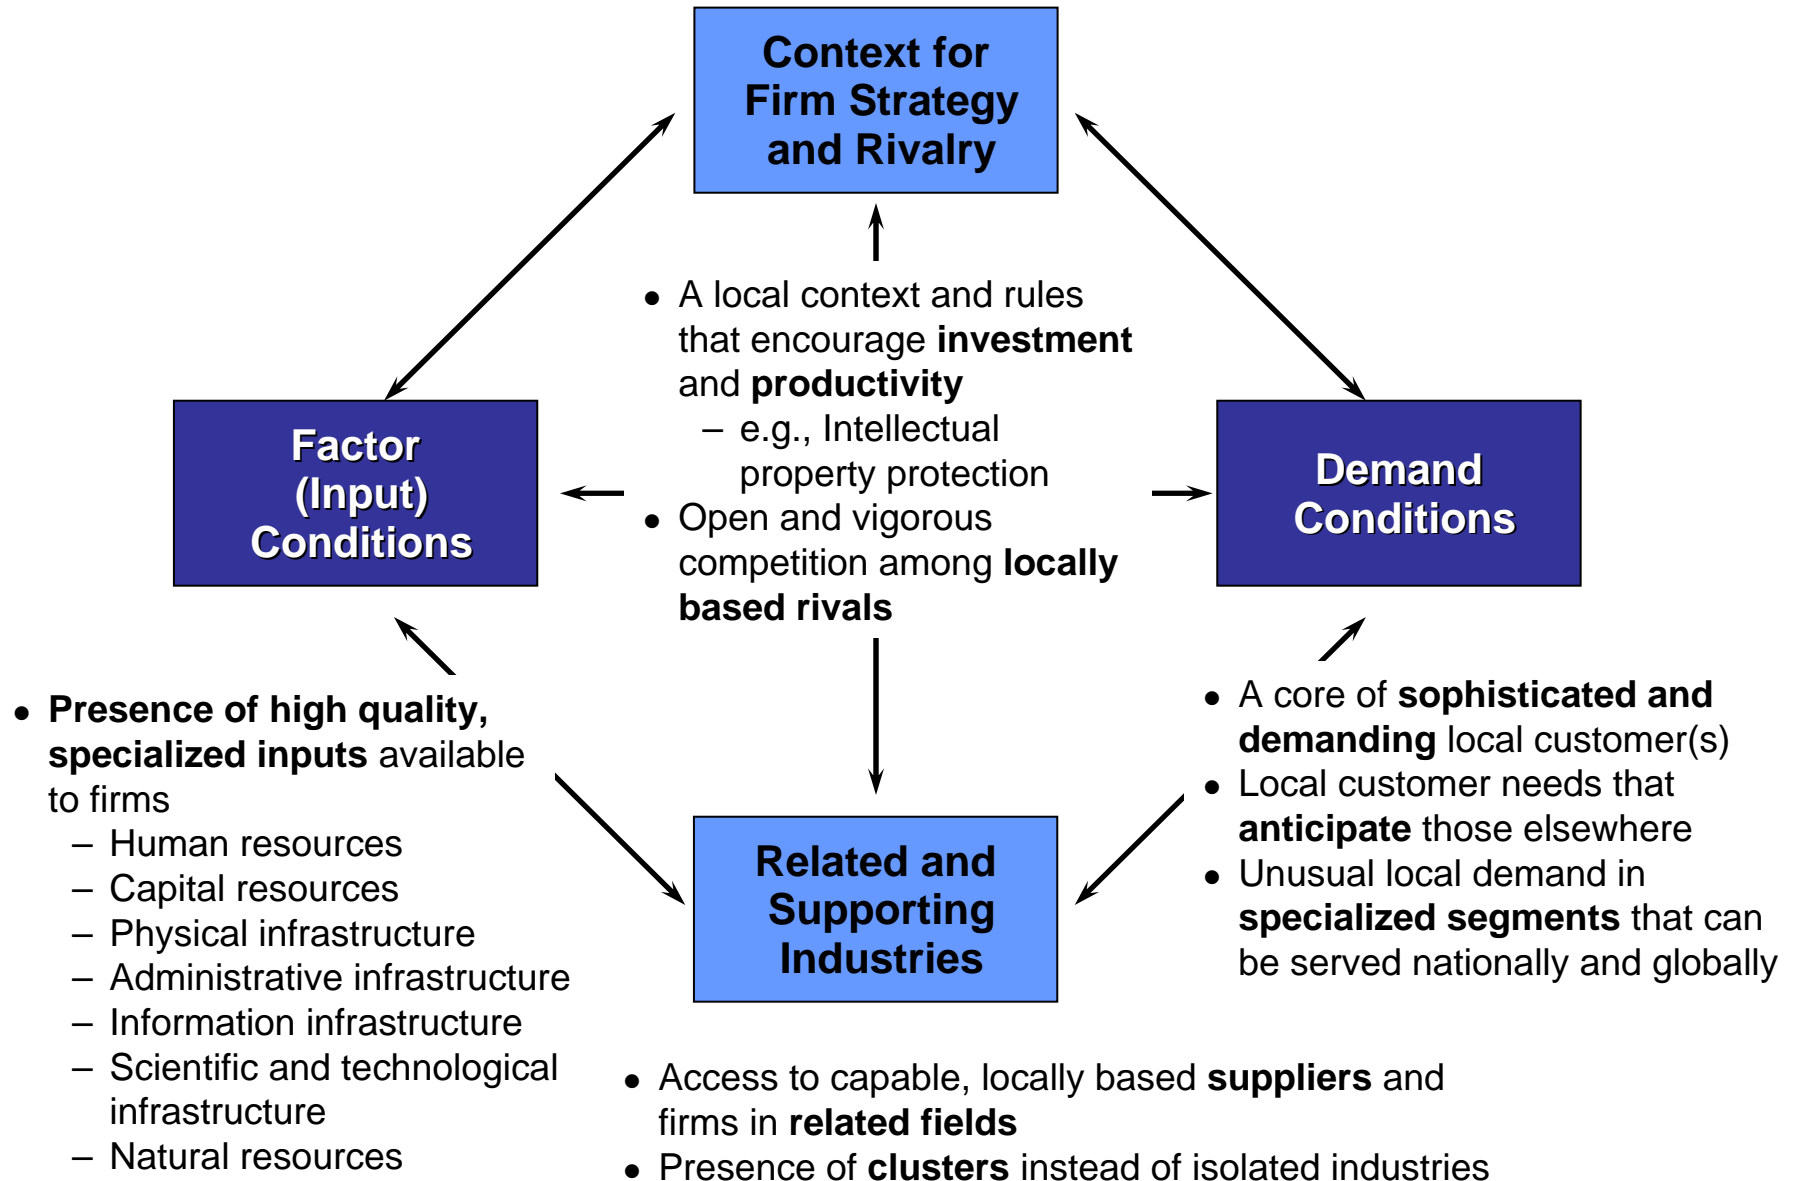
Context for Firm Strategy and Rivalry

• A local context and rules that encourage **investment** and **productivity**
– e.g., Intellectual property protection
• Open and vigorous competition among **locally based rivals**

Factor (Input) Conditions

Demand Conditions

• **Presence of high quality, specialized inputs** available to firms
– Human resources
– Capital resources
– Physical infrastructure
– Administrative infrastructure
– Information infrastructure
– Scientific and technological infrastructure
– Natural resources

• A core of **sophisticated and demanding** local customer(s)
• Local customer needs that **anticipate** those elsewhere
• Unusual local demand in **specialized segments** that can be served nationally and globally

Related and Supporting Industries

• Access to capable, locally based **suppliers** and firms in **related fields**
• Presence of **clusters** instead of isolated industries